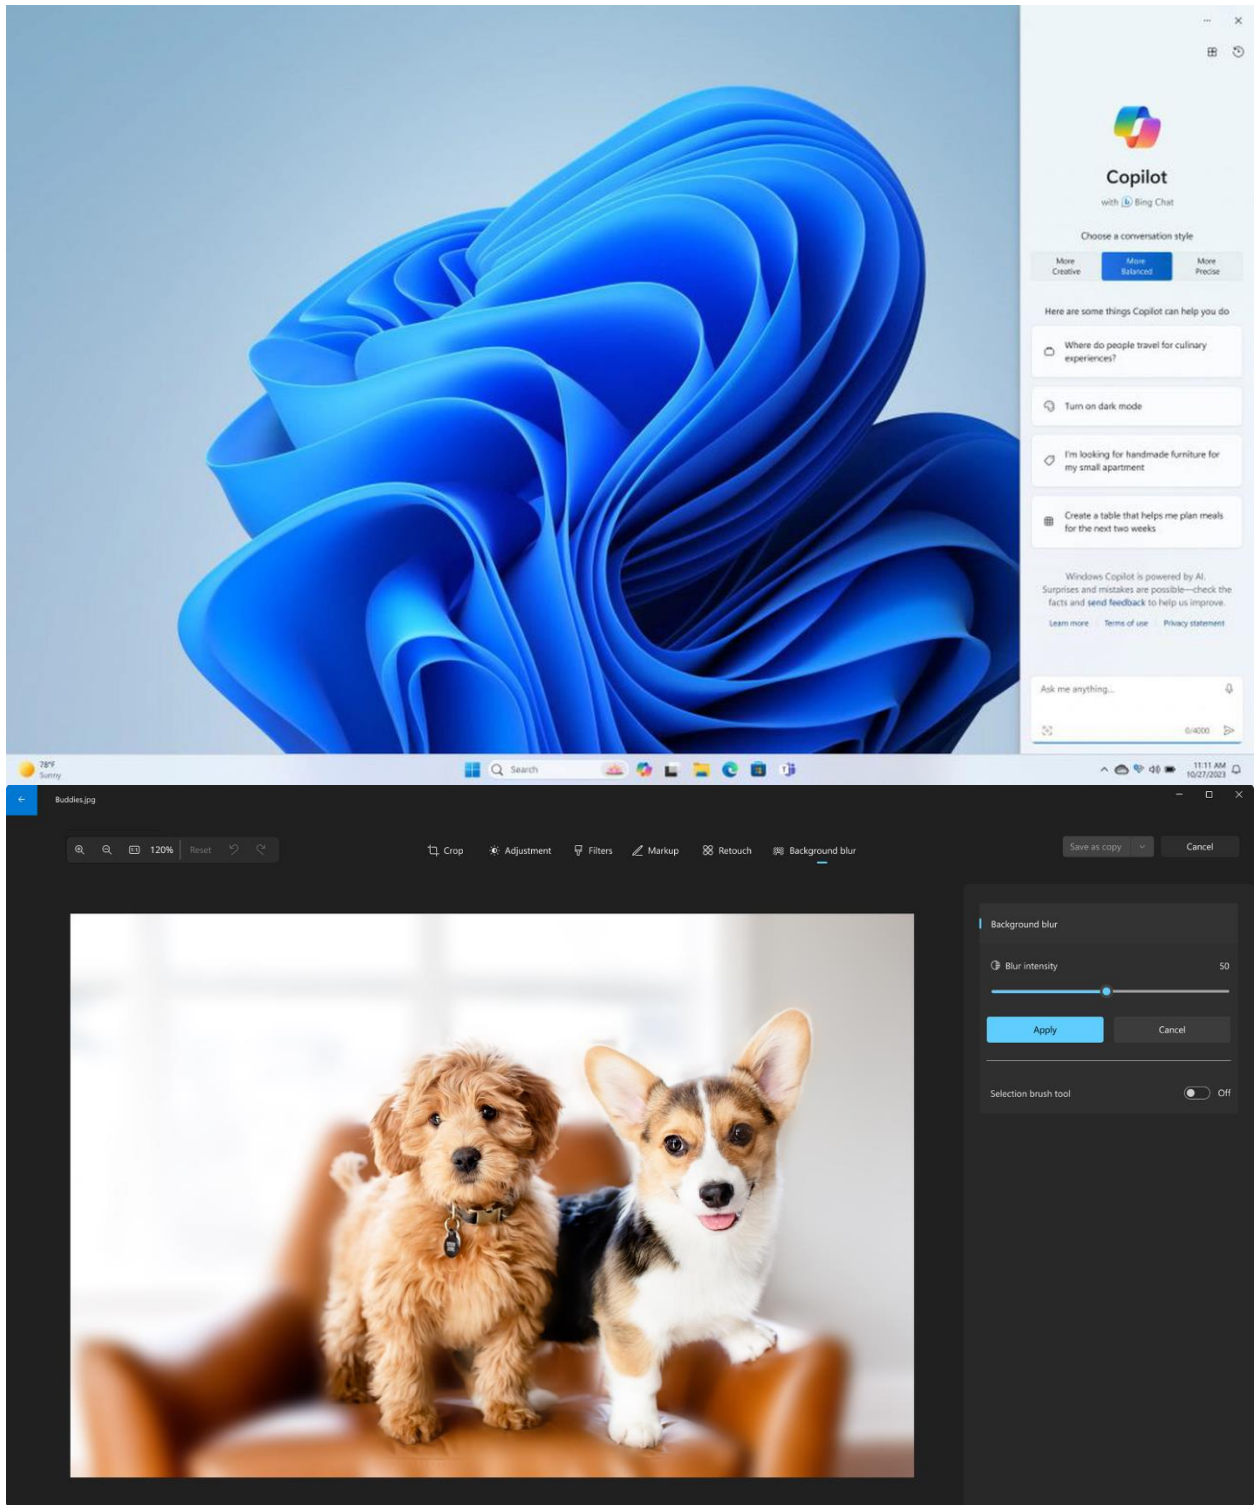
Copilot

with Bing Chat

Choose a conversation style

More Creative | More Balanced | More Precise

Here are some things Copilot can help you do

Where do people travel for culinary experiences?

Turn on dark mode

I'm looking for handmade furniture for my small apartment

Create a table that helps me plan meals for the next two weeks

Windows Copilot is powered by AI. Surprises and mistakes are possible—check the facts and send feedback to help us improve.

Learn more | Terms of use | Privacy statement

Ask me anything...

0/4000

78°F
Sunny

Search

11:11 AM
10/27/2023

Buddies.jpg

120%   Reset

Crop   Adjustment   Filters   Markup   Retouch   Background blur

Save as copy   Cancel

Background blur

Blur intensity   50

Apply   Cancel

Selection brush tool   Off